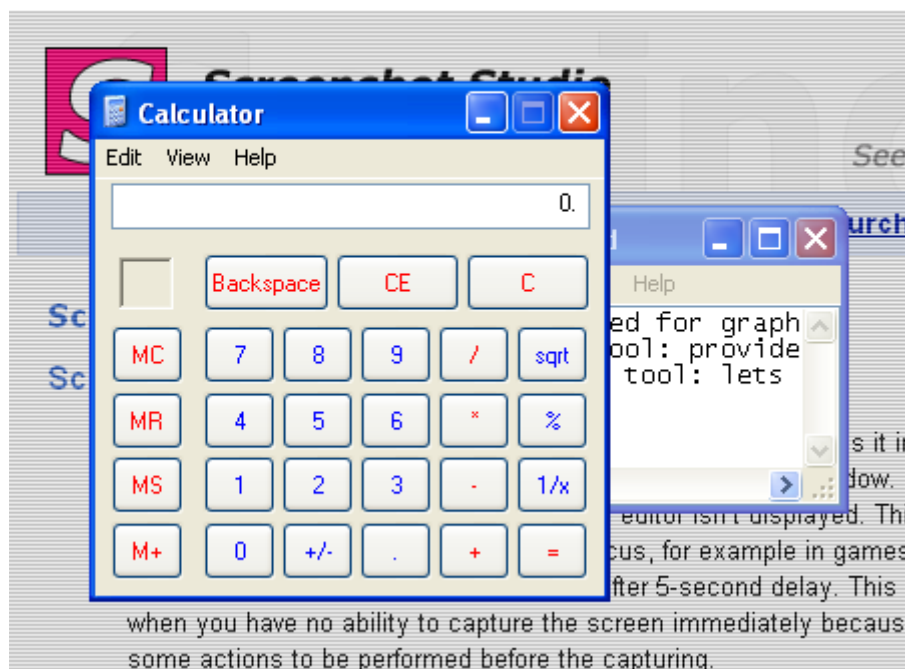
Screenshot Studio

Calculator

Edit View Help

0.

Backspace CE C

MC 7 8 9 / sqrt

MR 4 5 6 * %

MS 1 2 3 - 1/x

M+ 0 +/- . + =

See

urch

Help

ed for graph
ool: provide
tool: lets

Sc

Sc

s it i

dow.

editor isn't displayed. Th

cus, for example in games

fter 5-second delay. This

when you have no ability to capture the screen immediately becaus

some actions to be performed before the capturing.